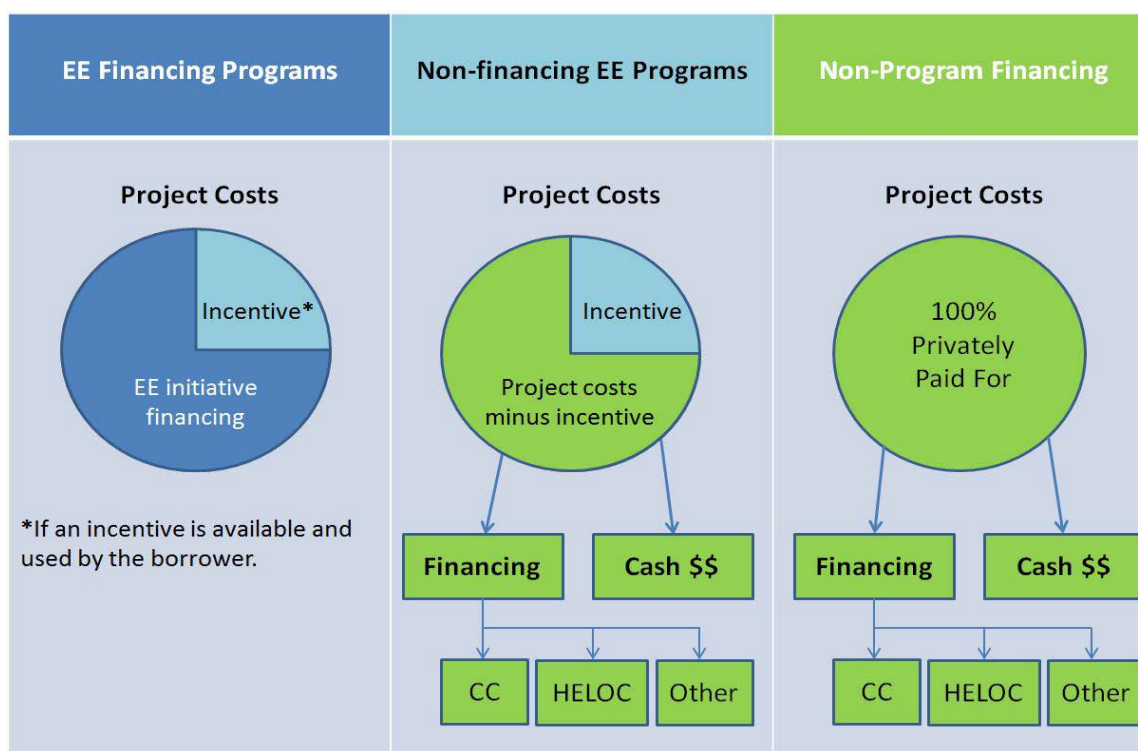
EE Financing Programs

Project Costs

Incentive*

EE initiative financing

*If an incentive is available and used by the borrower.

Non-financing EE Programs

Project Costs

Incentive

Project costs minus incentive

Financing

Cash $$

CC

HELOC

Other

Non-Program Financing

Project Costs

100% Privately Paid For

Financing

Cash $$

CC

HELOC

Other